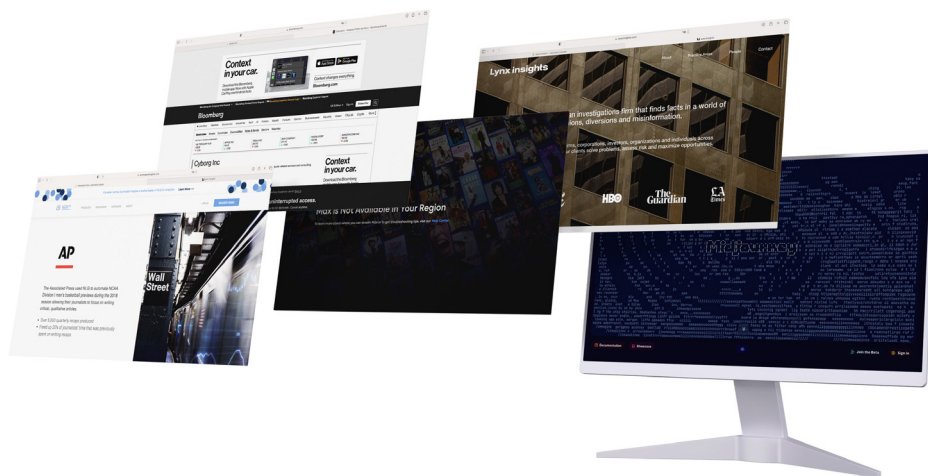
Context in your car.

Context changes everything

Bloomberg.com

Bloomberg

Cyborg Inc

Context in your car.

AP

The Associated Press used NLG to automate NCAA Division I men's basketball previews during the 2018 season allowing their journalists to focus on writing critical, qualitative articles.

Wall Street

Max is Not Available in Your Region

Lynx insights

About

Practice Areas

People

Contact

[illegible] investigations firm that finds facts in a world of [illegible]tions, diversions and misinformation.

HBO

The Guardian

LA Times

Midjourney

Join the Beta

Sign in